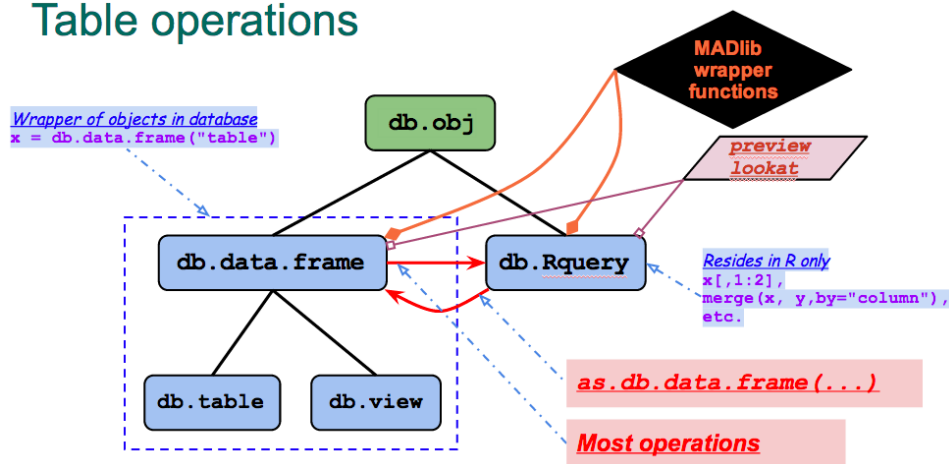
Table operations

Wrapper of objects in database
x = db.data.frame("table")

db.obj

MADlib wrapper functions

preview
lookat

db.data.frame

db.Rquery

Resides in R only
x[,1:2],
merge(x, y,by="column"),
etc.

db.table

db.view

as.db.data.frame(...)

Most operations